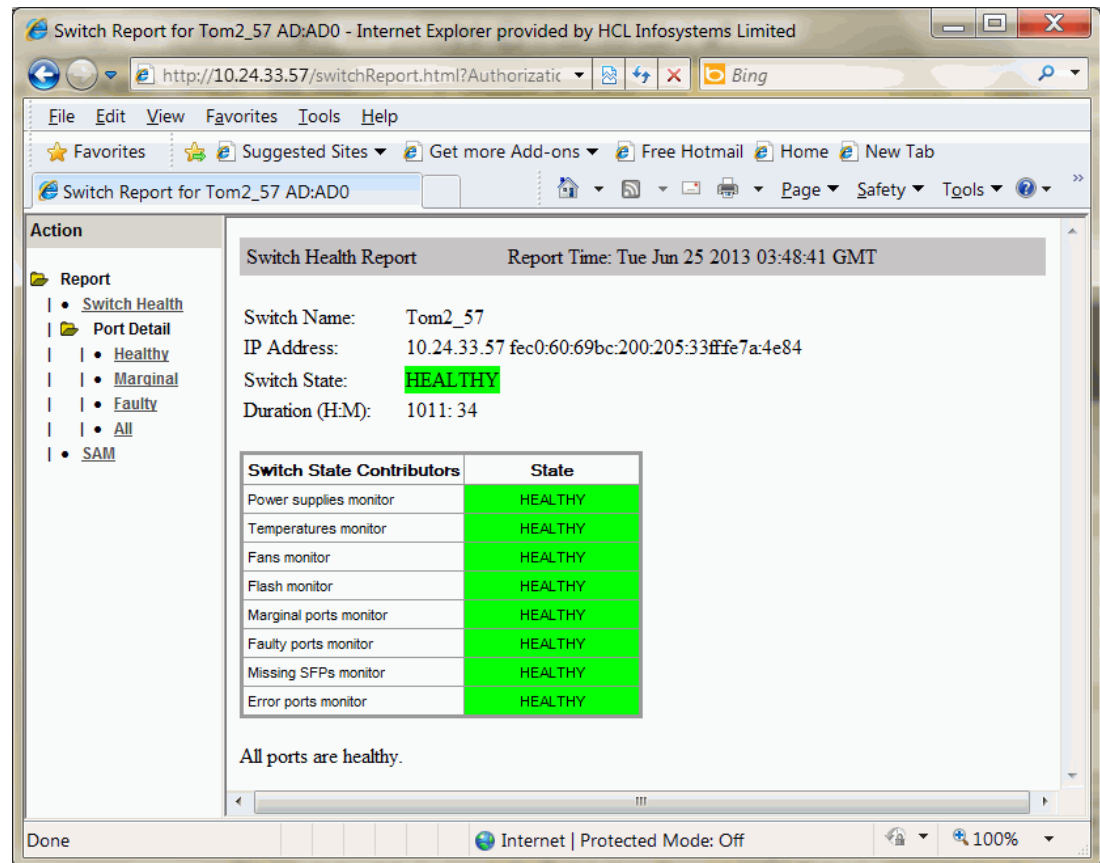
Switch Report for Tom2_57 AD:AD0 - Internet Explorer provided by HCL Infosystems Limited

http://10.24.33.57/switchReport.html?Authorizatic

Bing

File Edit View Favorites Tools Help

Favorites Suggested Sites Get more Add-ons Free Hotmail Home New Tab

Switch Report for Tom2_57 AD:AD0

Page Safety Tools

Action

Report
Switch Health
Port Detail
Healthy
Marginal
Faulty
All
SAM

Switch Health Report Report Time: Tue Jun 25 2013 03:48:41 GMT

Switch Name: Tom2_57
IP Address: 10.24.33.57 fec0:60:69bc:200:205:33ff:fe7a:4e84
Switch State: HEALTHY
Duration (H:M): 1011: 34

| Switch State Contributors | State |
|---|---|
| Power supplies monitor | HEALTHY |
| Temperatures monitor | HEALTHY |
| Fans monitor | HEALTHY |
| Flash monitor | HEALTHY |
| Marginal ports monitor | HEALTHY |
| Faulty ports monitor | HEALTHY |
| Missing SFPs monitor | HEALTHY |
| Error ports monitor | HEALTHY |

All ports are healthy.

Done

Internet | Protected Mode: Off

100%